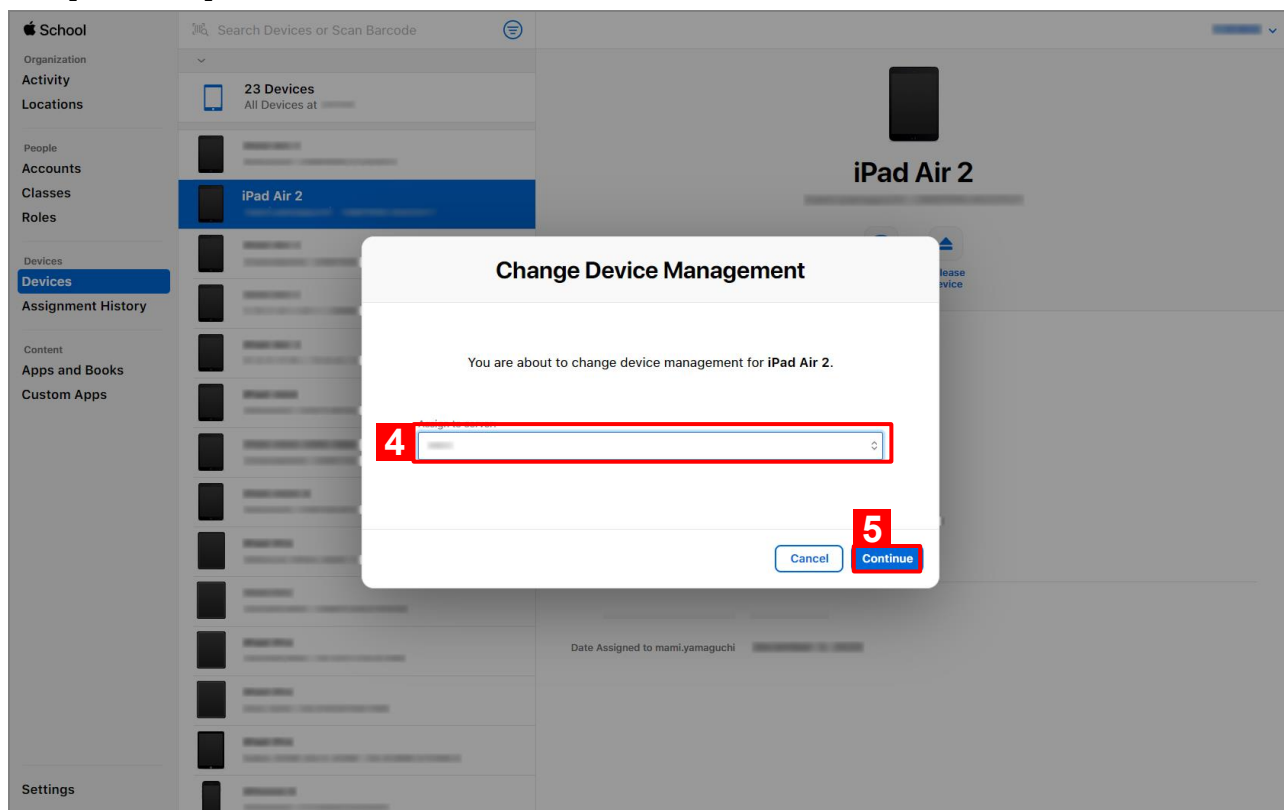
School

Organization
Activity
Locations

People
Accounts
Classes
Roles

Devices
Devices
Assignment History

Content
Apps and Books
Custom Apps

Settings

Search Devices or Scan Barcode

23 Devices
All Devices at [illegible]

iPad Air 2

iPad Air 2

lease
evice

Change Device Management

You are about to change device management for **iPad Air 2**.

Assign to server
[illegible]

4

5

Cancel
Continue

Date Assigned to mami.yamaguchi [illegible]